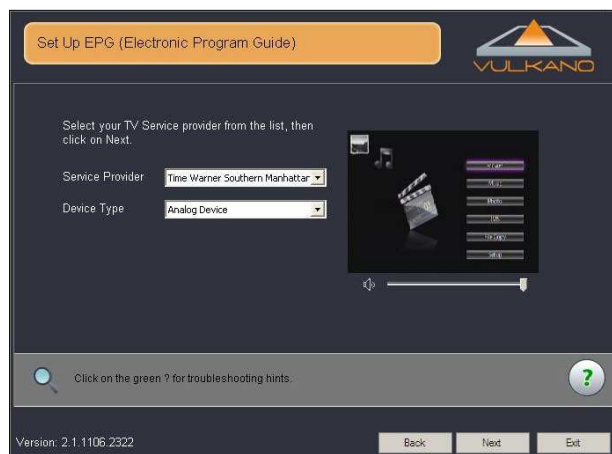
Set Up EPG (Electronic Program Guide)

VULKANO

Select your TV Service provider from the list, then click on Next.

Service Provider Time Warner Southern Manhattar

Device Type Analog Device

Click on the green ? for troubleshooting hints.

?

Version: 2.1.1106.2322

Back

Next

Exit